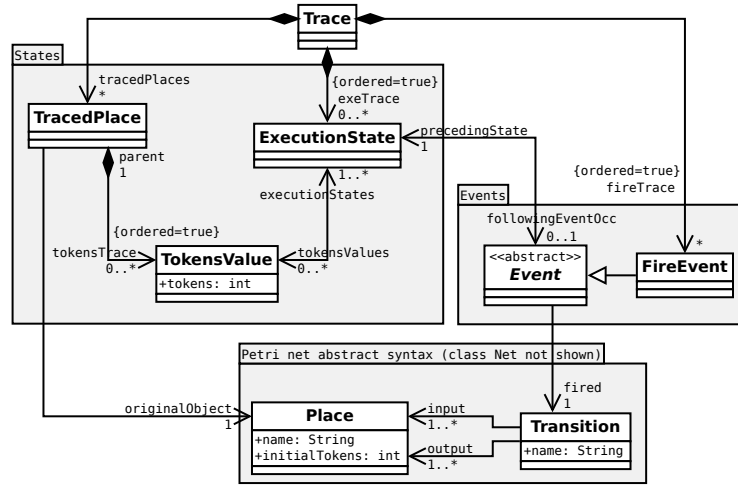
Trace

States

tracedPlaces
*

{ordered=true}
exeTrace
0..*

TracedPlace

ExecutionState

precedingState
1

parent
1

1..*
executionStates

{ordered=true}
fireTrace

Events

followingEventOcc
0..1

{ordered=true}

tokensTrace
0..*

TokensValue
+tokens: int

tokensValues
0..*

<<abstract>>
Event

FireEvent
*

Petri net abstract syntax (class Net not shown)

fired
1

originalObject
1

Place
+name: String
+initialTokens: int

input
1..*

output
1..*

Transition
+name: String